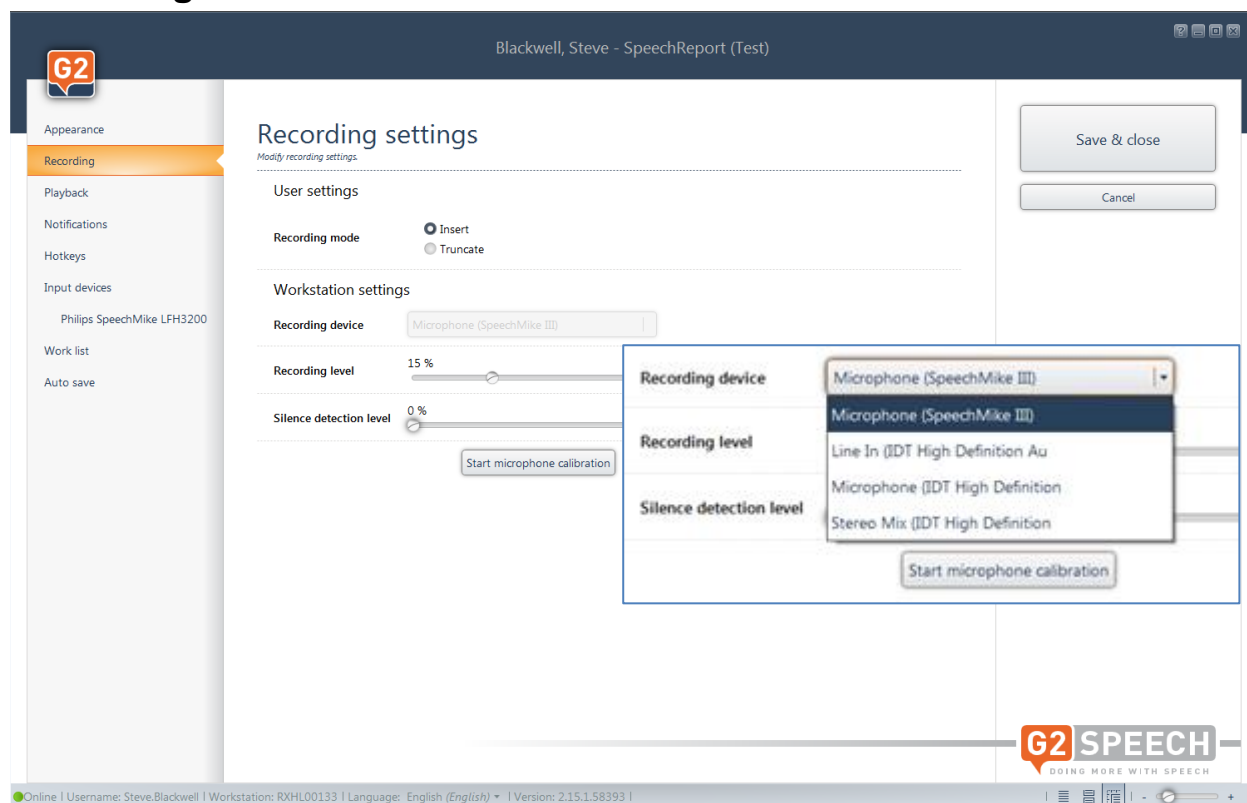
G2

Blackwell, Steve - SpeechReport (Test)

Appearance
Recording
Playback
Notifications
Hotkeys
Input devices
Philips SpeechMike LFH3200
Work list
Auto save

Recording settings
Modify recording settings.

User settings

Recording mode
Insert
Truncate

Workstation settings

Recording device
Microphone (SpeechMike III)

Recording level
15 %

Silence detection level
0 %

Start microphone calibration

Save & close

Cancel

Recording device
Microphone (SpeechMike III)
Microphone (SpeechMike III)
Line In (IDT High Definition Au
Microphone (IDT High Definition
Stereo Mix (IDT High Definition
Recording level
Silence detection level
Start microphone calibration

G2 SPEECH
DOING MORE WITH SPEECH

Online | Username: Steve.Blackwell | Workstation: RXHL00133 | Language: English (English) | Version: 2.15.1.58393 |